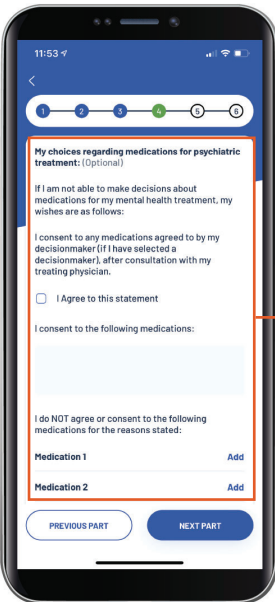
11:53

<

1 2 3 4 5 6

My choices regarding medications for psychiatric treatment: (Optional)

If I am not able to make decisions about medications for my mental health treatment, my wishes are as follows:

I consent to any medications agreed to by my decisionmaker(if I have selected a decisionmaker), after consultation with my treating physician.

I Agree to this statement

I consent to the following medications:

I do NOT agree or consent to the following medications for the reasons stated:

Medication 1 Add

Medication 2 Add

PREVIOUS PART

NEXT PART